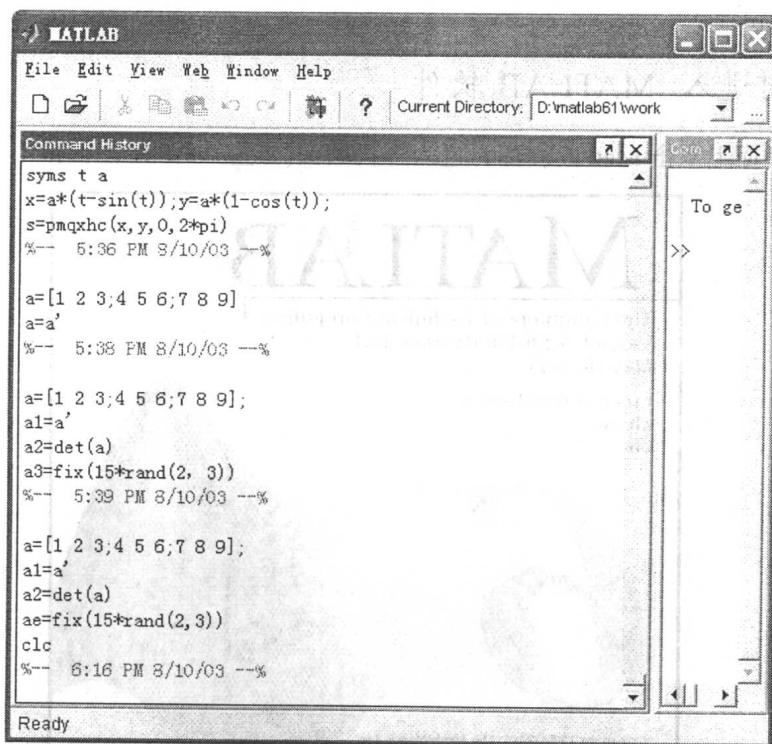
MATLAB

File Edit View Web Window Help

Current Directory: D:\matlab61\work

Command History

syms t a
x=a*(t-sin(t));y=a*(1-cos(t));
s=pmqxhc(x,y,0,2*pi)
%-- 5:36 PM 8/10/03 --%

a=[1 2 3;4 5 6;7 8 9]
a=a'
%-- 5:38 PM 8/10/03 --%

a=[1 2 3;4 5 6;7 8 9];
a1=a'
a2=det(a)
a3=fix(15*rand(2, 3))
%-- 5:39 PM 8/10/03 --%

a=[1 2 3;4 5 6;7 8 9];
a1=a'
a2=det(a)
ae=fix(15*rand(2,3))
clc
%-- 6:16 PM 8/10/03 --%

Com

To ge

>>

Ready